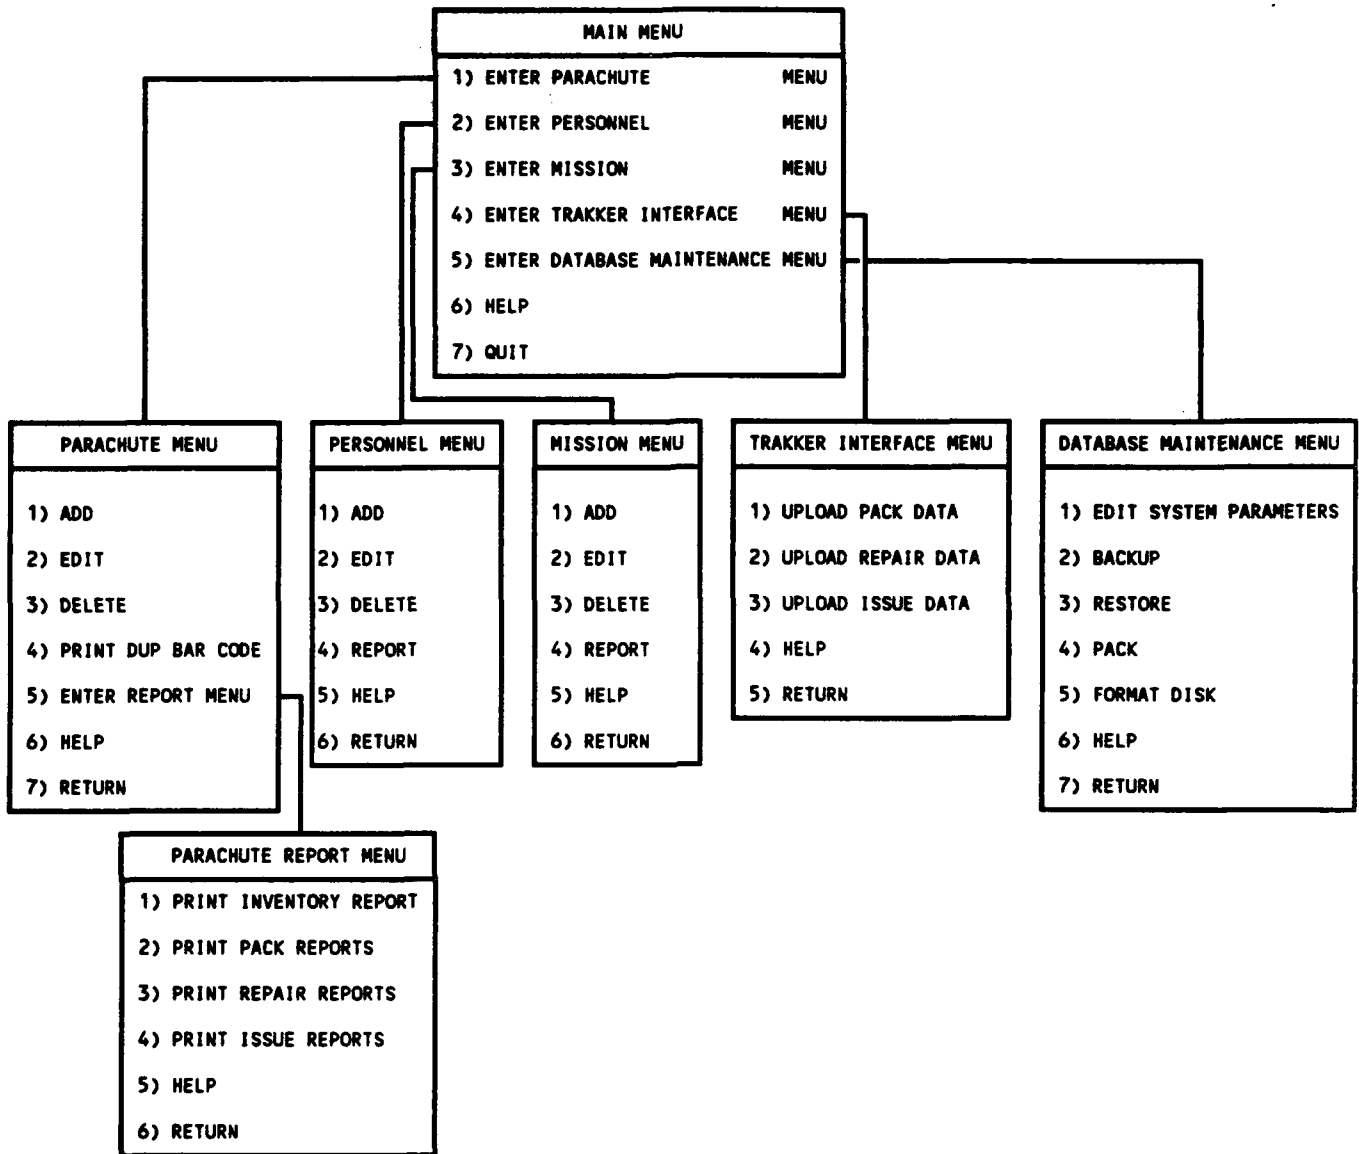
MAIN MENU

1) ENTER PARACHUTE MENU
2) ENTER PERSONNEL MENU
3) ENTER MISSION MENU
4) ENTER TRAKKER INTERFACE MENU
5) ENTER DATABASE MAINTENANCE MENU
6) HELP
7) QUIT

PARACHUTE MENU

1) ADD
2) EDIT
3) DELETE
4) PRINT DUP BAR CODE
5) ENTER REPORT MENU
6) HELP
7) RETURN

PERSONNEL MENU

1) ADD
2) EDIT
3) DELETE
4) REPORT
5) HELP
6) RETURN

MISSION MENU

1) ADD
2) EDIT
3) DELETE
4) REPORT
5) HELP
6) RETURN

TRAKKER INTERFACE MENU

1) UPLOAD PACK DATA
2) UPLOAD REPAIR DATA
3) UPLOAD ISSUE DATA
4) HELP
5) RETURN

DATABASE MAINTENANCE MENU

1) EDIT SYSTEM PARAMETERS
2) BACKUP
3) RESTORE
4) PACK
5) FORMAT DISK
6) HELP
7) RETURN

PARACHUTE REPORT MENU

1) PRINT INVENTORY REPORT
2) PRINT PACK REPORTS
3) PRINT REPAIR REPORTS
4) PRINT ISSUE REPORTS
5) HELP
6) RETURN